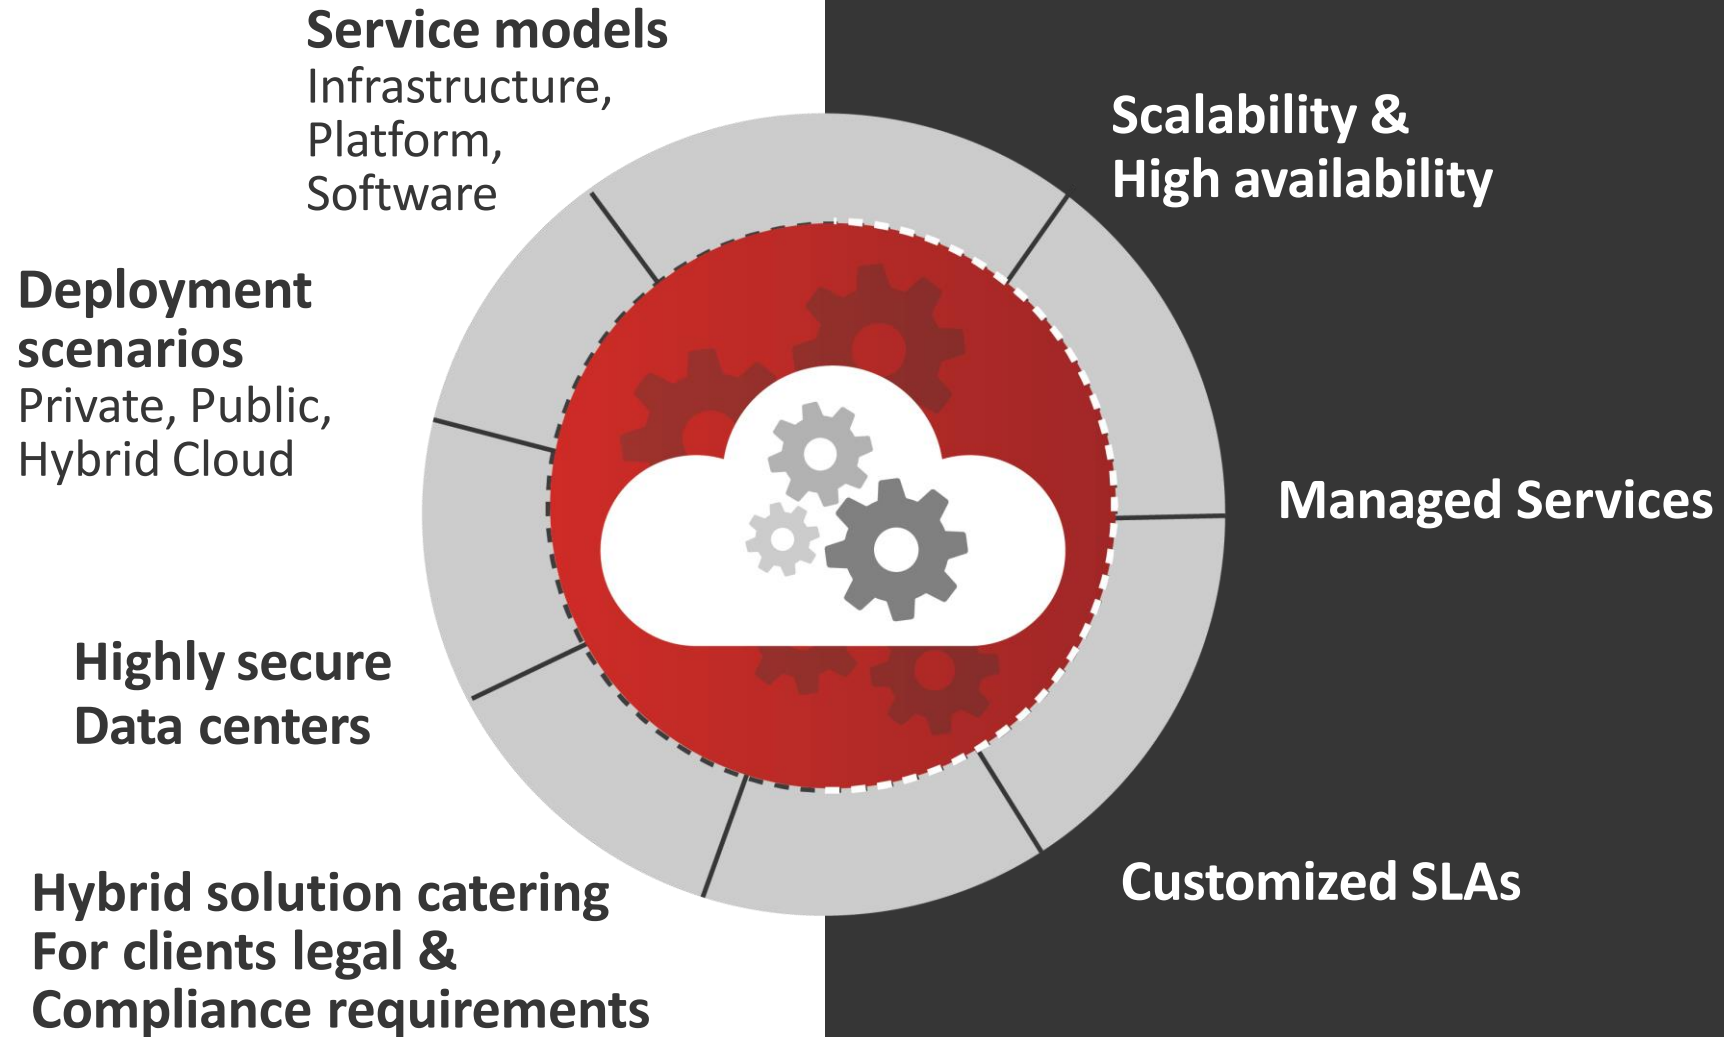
Service models
Infrastructure, Platform, Software

Scalability & High availability

Deployment scenarios
Private, Public, Hybrid Cloud

Managed Services

Highly secure Data centers

Customized SLAs

Hybrid solution catering For clients legal & Compliance requirements